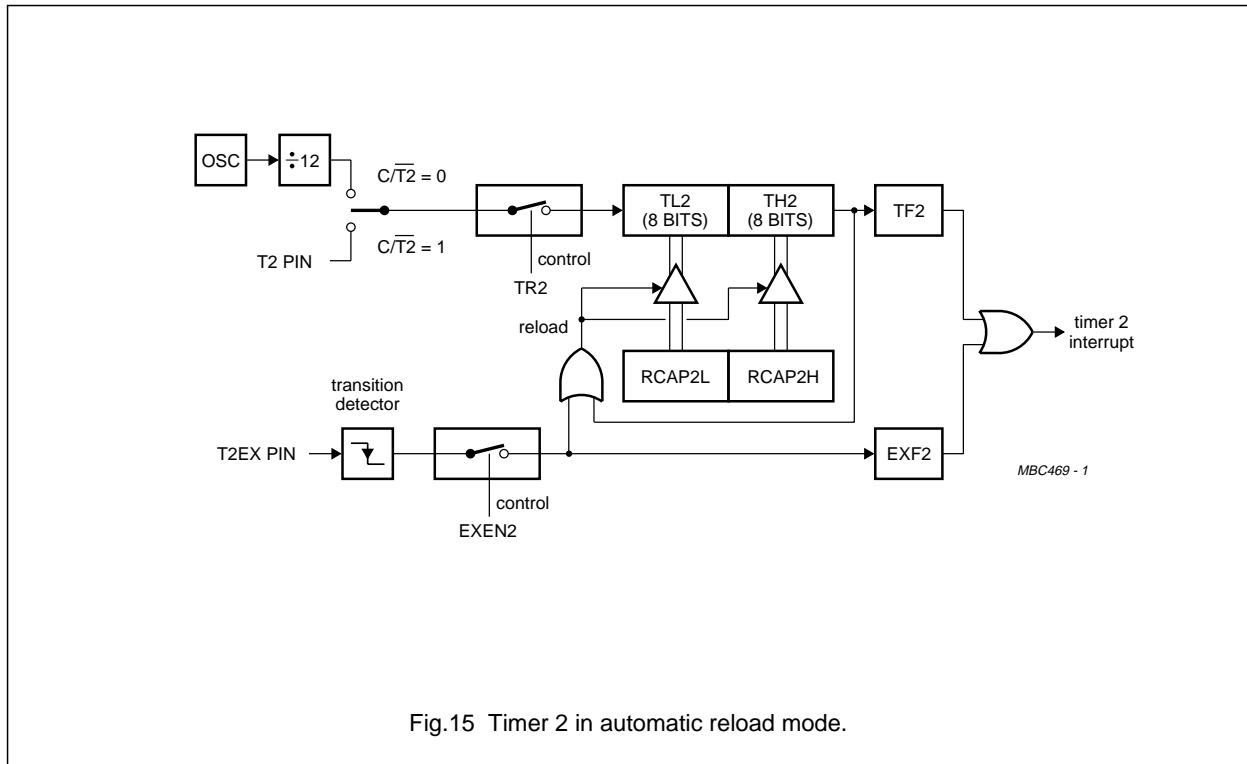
OSC

$\div 12$

$C/\overline{T2} = 0$

$C/\overline{T2} = 1$

T2 PIN

control

TR2

TL2 (8 BITS)

TH2 (8 BITS)

TF2

reload

RCAP2L

RCAP2H

timer 2 interrupt

transition detector

T2EX PIN

control

EXEN2

EXF2

MBC469 - 1

Fig.15 Timer 2 in automatic reload mode.